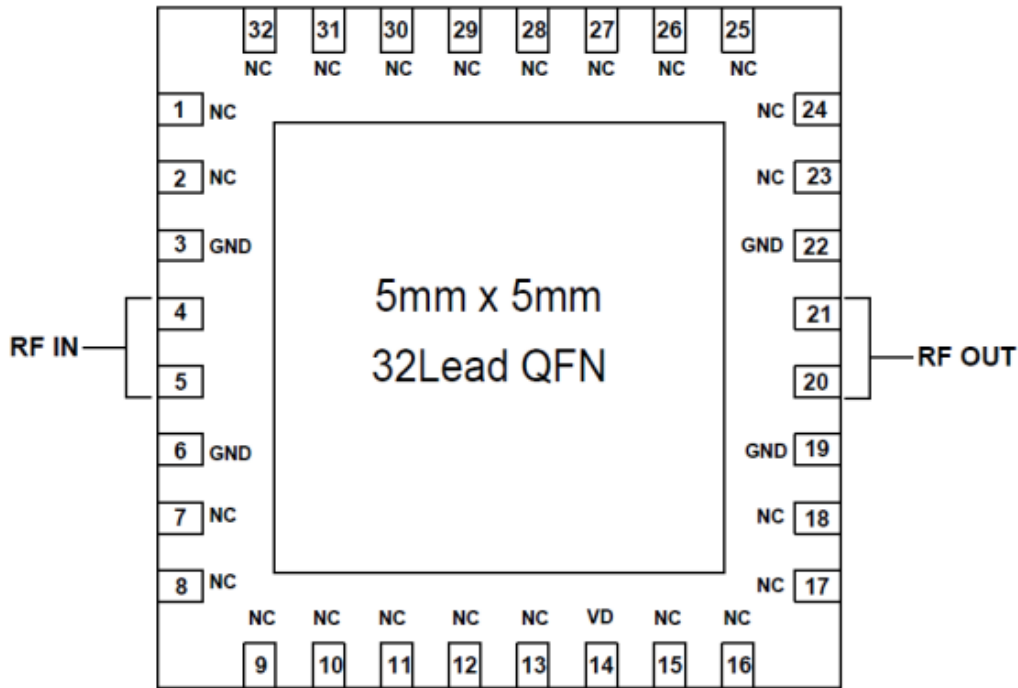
32 31 30 29 28 27 26 25
NC NC NC NC NC NC NC NC

1 NC
2 NC
3 GND
RF IN
4
5
6 GND
7 NC
8 NC

NC 24
NC 23
GND 22
21
20
RF OUT
GND 19
NC 18
NC 17

5mm x 5mm
32Lead QFN

NC NC NC NC NC VD NC NC
9 10 11 12 13 14 15 16